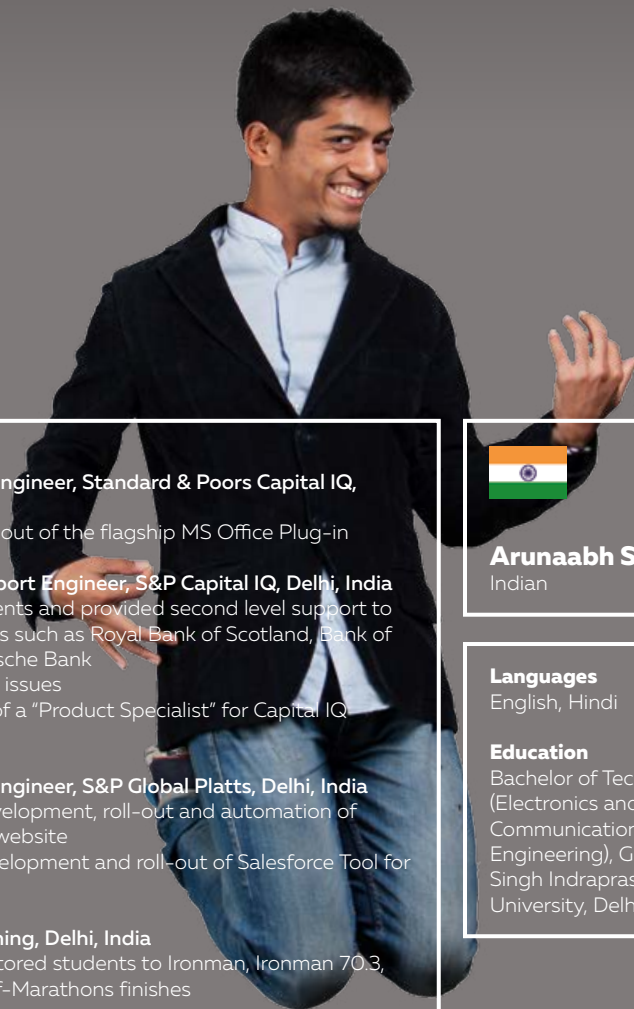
ngineer, Standard & Poors Capital IQ,

out of the flagship MS Office Plug-in

port Engineer, S&P Capital IQ, Delhi, India
ents and provided second level support to
s such as Royal Bank of Scotland, Bank of
sche Bank
issues
of a "Product Specialist" for Capital IQ

ngineer, S&P Global Platts, Delhi, India
velopment, roll-out and automation of
website
elopment and roll-out of Salesforce Tool for

ning, Delhi, India
tored students to Ironman, Ironman 70.3,
f-Marathons finishes

Arunaabh S
Indian

Languages
English, Hindi

Education
Bachelor of Tec
(Electronics and
Communication
Engineering), G
Singh Indrapras
University, Delh